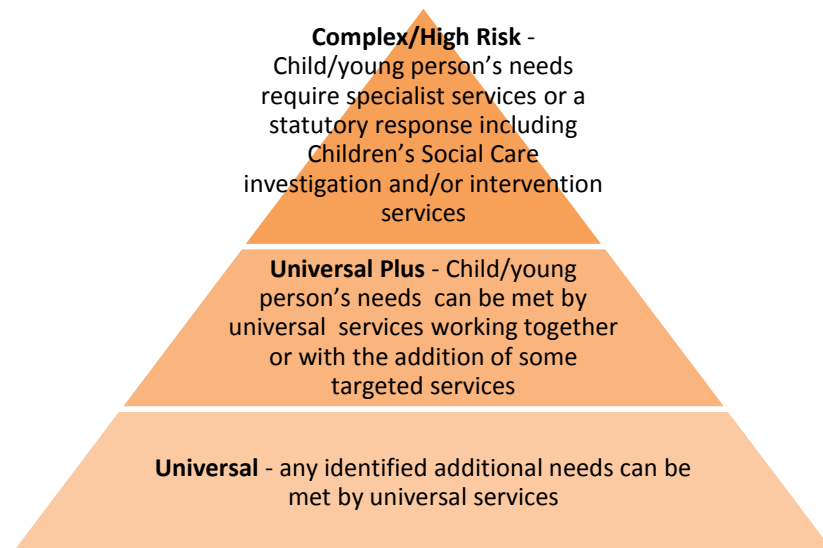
**Complex/High Risk** - Child/young person's needs require specialist services or a statutory response including Children's Social Care investigation and/or intervention services

**Universal Plus** - Child/young person's needs can be met by universal services working together or with the addition of some targeted services

**Universal** - any identified additional needs can be met by universal services